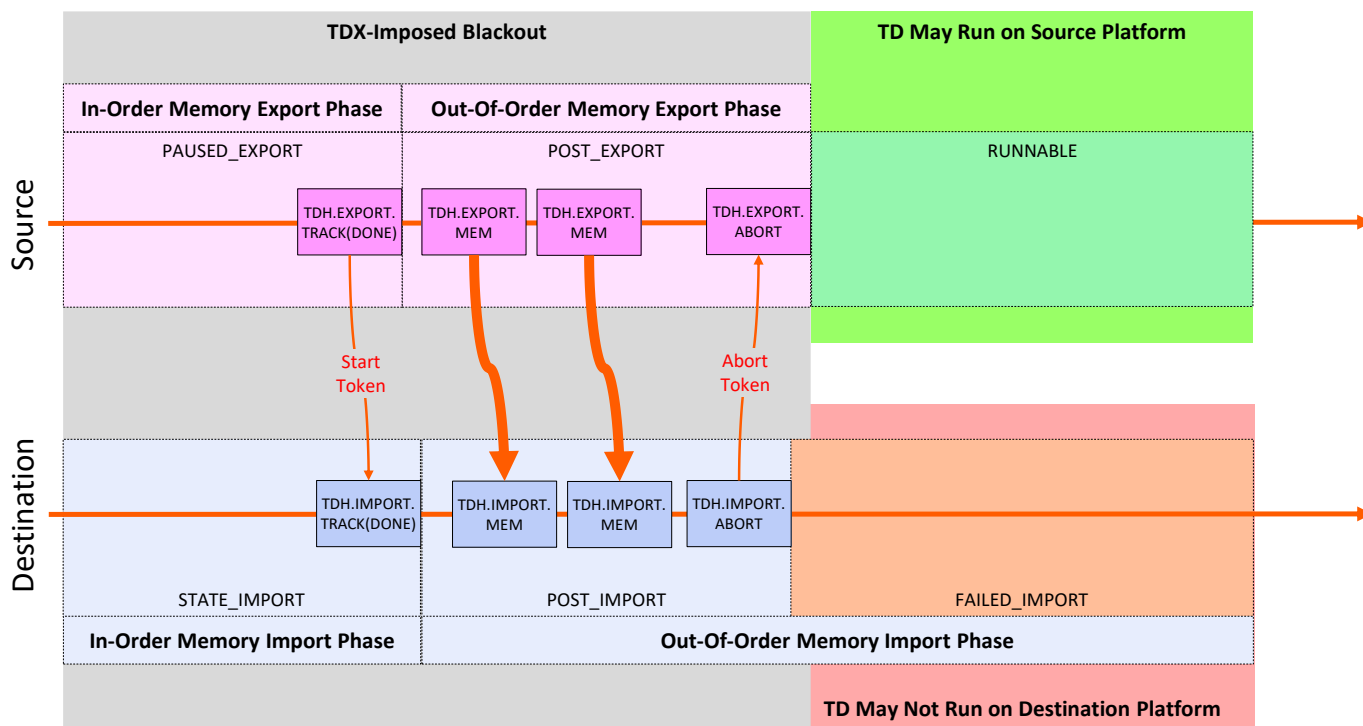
TDX-Imposed Blackout

TD May Run on Source Platform

In-Order Memory Export Phase

Out-Of-Order Memory Export Phase

PAUSED_EXPORT

POST_EXPORT

RUNNABLE

Source

TDH.EXPORT. TRACK(DONE)

TDH.EXPORT. MEM

TDH.EXPORT. MEM

TDH.EXPORT. ABORT

Start Token

Abort Token

Destination

TDH.IMPORT. TRACK(DONE)

TDH.IMPORT. MEM

TDH.IMPORT. MEM

TDH.IMPORT. ABORT

STATE_IMPORT

POST_IMPORT

FAILED_IMPORT

In-Order Memory Import Phase

Out-Of-Order Memory Import Phase

TD May Not Run on Destination Platform